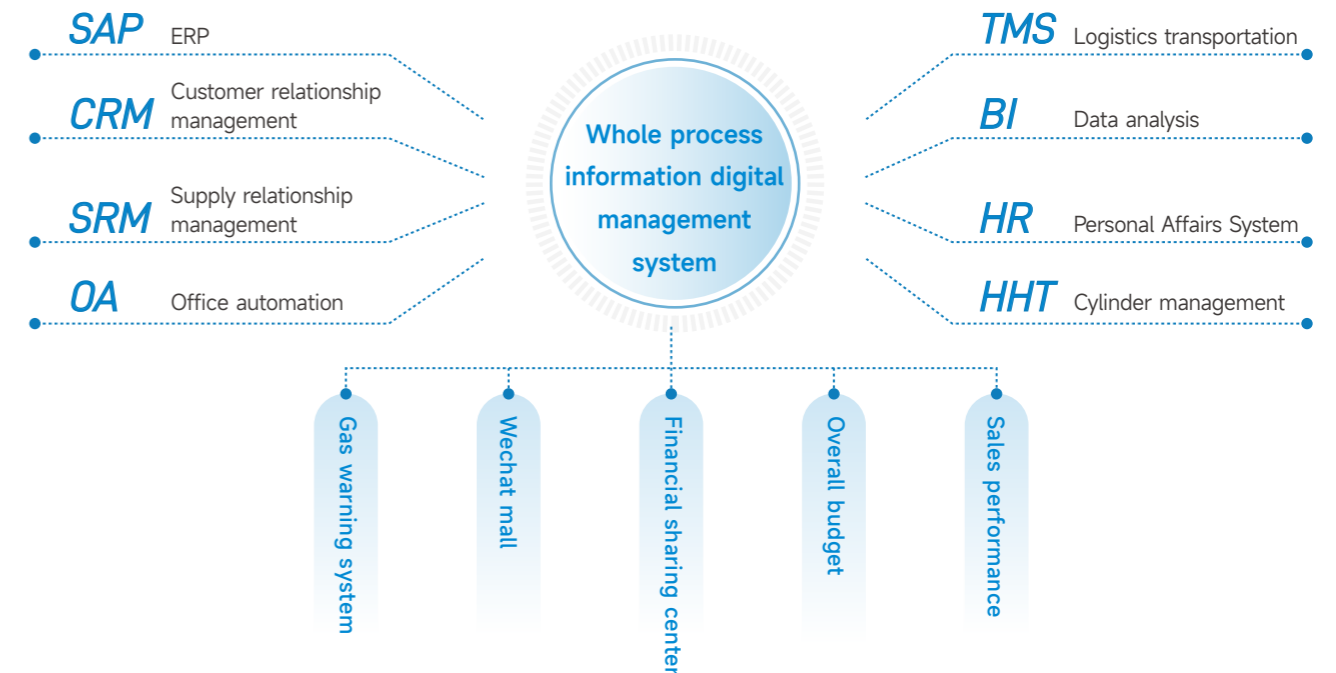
SAP ERP

CRM Customer relationship management

SRM Supply relationship management

OA Office automation

Whole process information digital management system

TMS Logistics transportation

BI Data analysis

HR Personal Affairs System

HHT Cylinder management

Gas warning system

Wechat mall

Financial sharing center

Overall budget

Sales performance